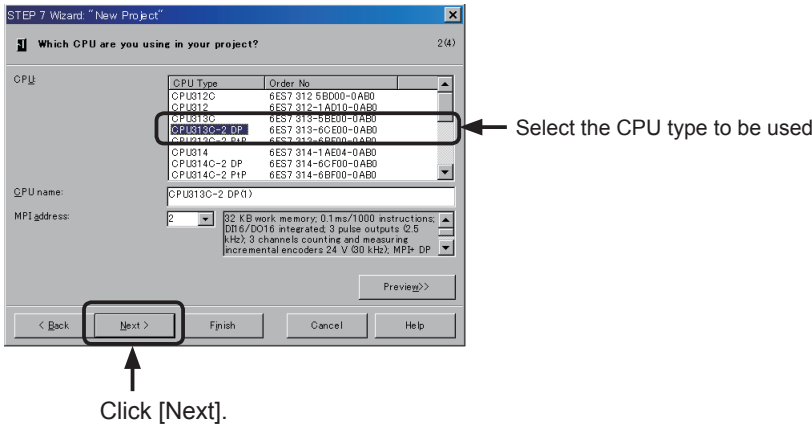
STEP 7 Wizard: "New Project"

Which CPU are you using in your project?

2(4)

CPU:

| CPU Type | Order No |
|---|---|
| CPU312C | 6ES7 312 5BD00-0AB0 |
| CPU312 | 6ES7 312-1AD10-0AB0 |
| CPU313C | 6ES7 313-5BE00-0AB0 |
| CPU313C-2 DP | 6ES7 313-6CE00-0AB0 |
| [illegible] | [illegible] |
| CPU314 | 6ES7 314-1AE04-0AB0 |
| CPU314C-2 DP | 6ES7 314-6CF00-0AB0 |
| CPU314C-2 PtP | 6ES7 314-6BF00-0AB0 |

CPU name: CPU313C-2 DP(1)

MPI address: 2

32 KB work memory; 0.1ms/1000 instructions; DI16/DO16 integrated; 3 pulse outputs (2.5 kHz); 3 channels counting and measuring incremental encoders 24 V (30 kHz); MPI+ DP

Preview>>

< Back
Next >
Finish
Cancel
Help

Select the CPU type to be used

Click [Next].